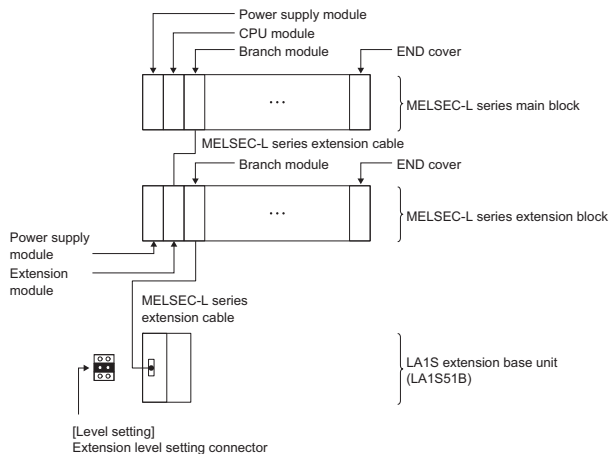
Power supply module
CPU module
Branch module
END cover
...
MELSEC-L series main block
MELSEC-L series extension cable
Branch module
END cover
...
MELSEC-L series extension block
Power supply module
Extension module
MELSEC-L series extension cable
LA1S extension base unit (LA1S51B)
[Level setting]
Extension level setting connector